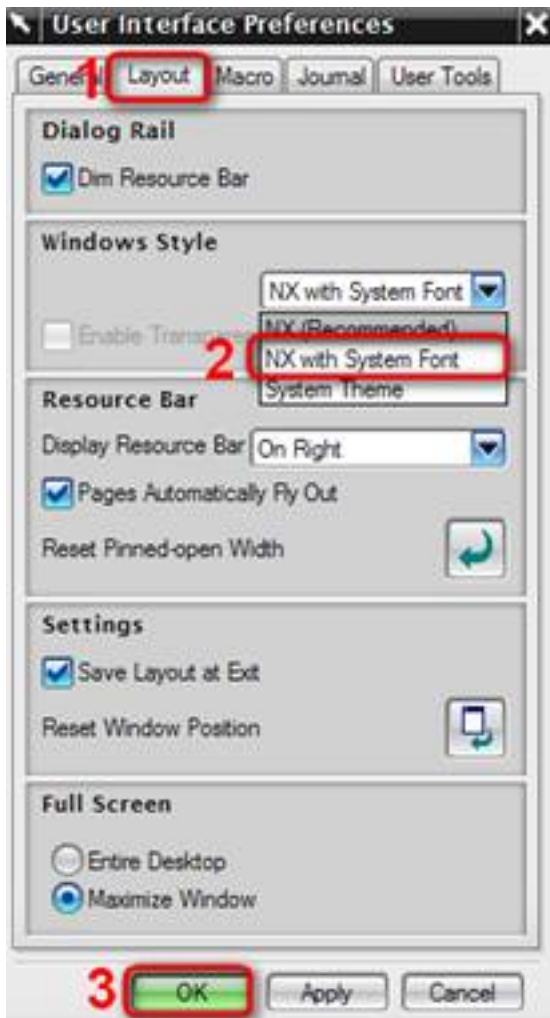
User Interface Preferences

General 1 Layout Macro Journal User Tools

Dialog Rail

Dim Resource Bar

Windows Style

NX with System Font

Enable Transp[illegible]

NX (Recommended)

2 NX with System Font

System Theme

Resource Bar

Display Resource Bar On Right

Pages Automatically Fly Out

Reset Pinned-open Width

Settings

Save Layout at Exit

Reset Window Position

Full Screen

Entire Desktop

Maximize Window

3 OK Apply Cancel